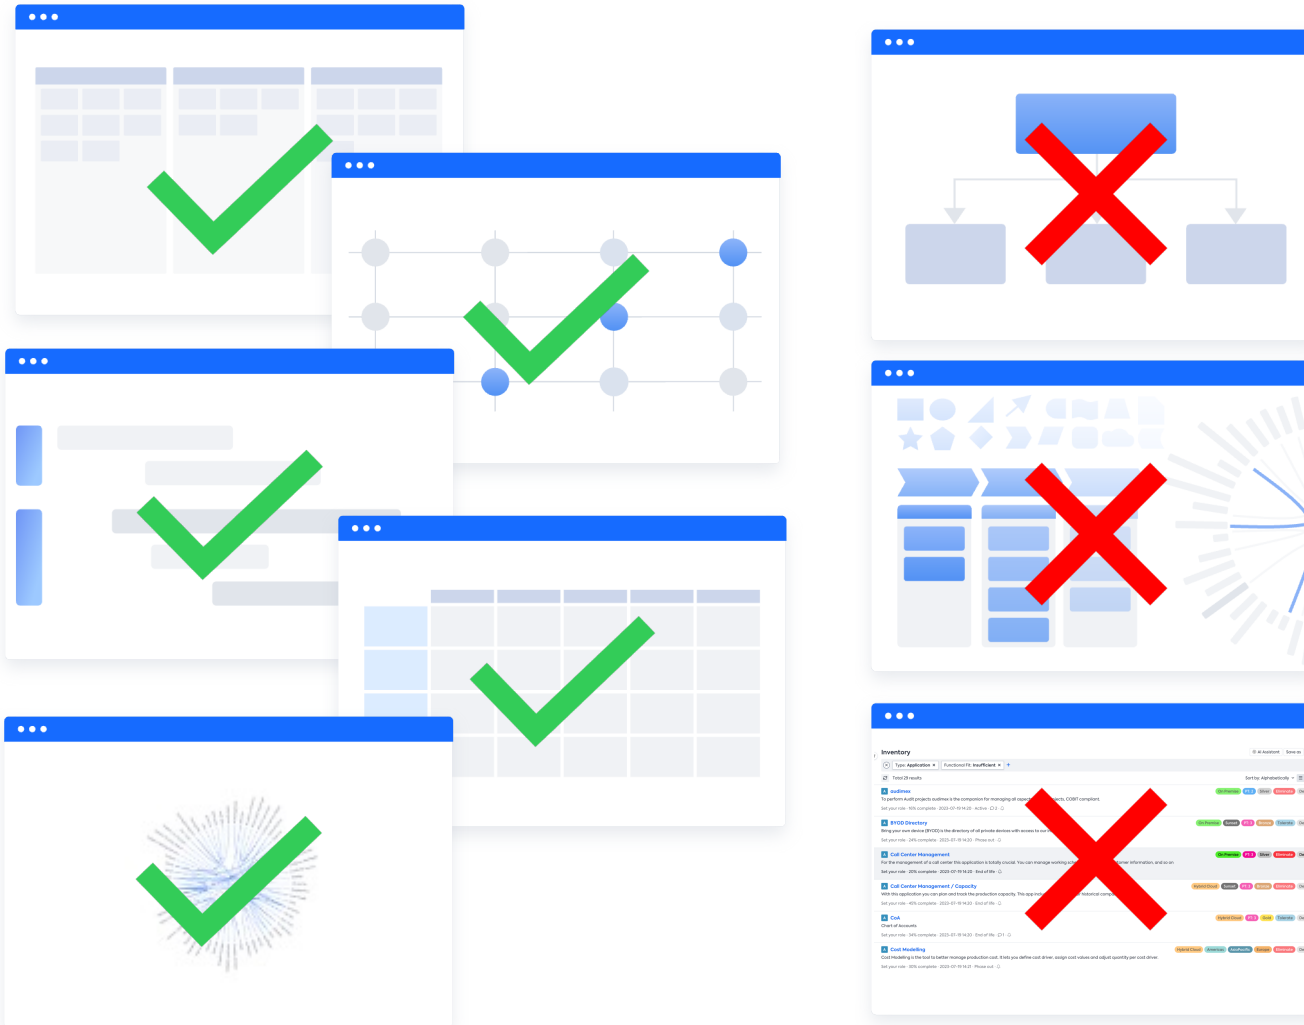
Inventory

Type: Application × Functional Fit: Insufficient × +

Total 29 results

Sort by: Alphabetically

audimex

To perform Audit projects audimex is the companion for managing all aspe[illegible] jects, COBIT compliant.

BYOD Directory

Bring your own device (BYOD) is the directory of all private devices with access to our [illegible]

Call Center Management

For the management of a call center this application is totally crucial. You can manage working sche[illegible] omer information, and so on

Call Center Management / Capacity

With this application you can plan and track the production capacity. This app inclu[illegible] historical comp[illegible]

CoA

Chart of Accounts

Cost Modelling

Cost Modelling is the tool to better manage production cost. It lets you define cost driver, assign cost values and adjust quantity per cost driver.